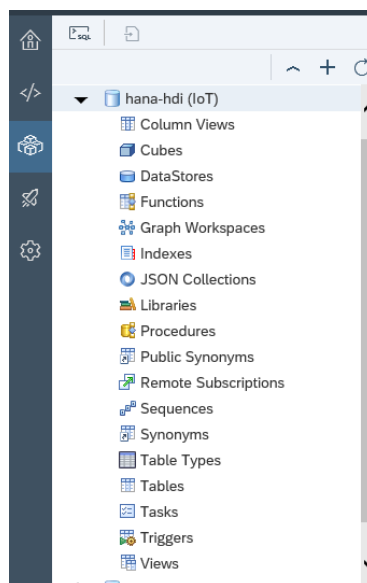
SQL

hana-hdi (IoT)
Column Views
Cubes
DataStores
Functions
Graph Workspaces
Indexes
JSON Collections
Libraries
Procedures
Public Synonyms
Remote Subscriptions
Sequences
Synonyms
Table Types
Tables
Tasks
Triggers
Views